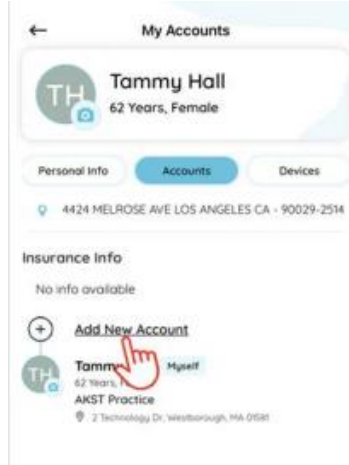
←

My Accounts

TH

Tammy Hall

62 Years, Female

Personal Info

Accounts

Devices

4424 MELROSE AVE LOS ANGELES CA - 90029-2514

Insurance Info

No info available

+

Add New Account

TH

Tamm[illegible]

Myself

62 Years, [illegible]

AKST Practice

2 Technology Dr, Westborough, MA 01581